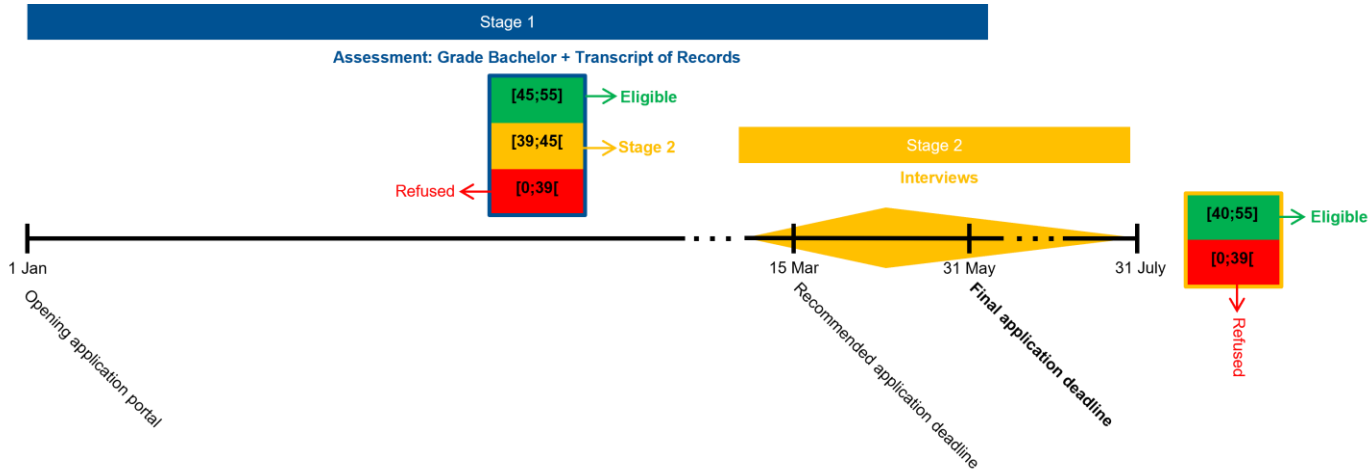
Stage 1

Assessment: Grade Bachelor + Transcript of Records

[45;55] Eligible

[39;45[ Stage 2

Refused [0;39[

Stage 2

Interviews

[40;55] Eligible

[0;39[

Refused

1 Jan

15 Mar

31 May

31 July

Opening application portal

Recommended application deadline

Final application deadline